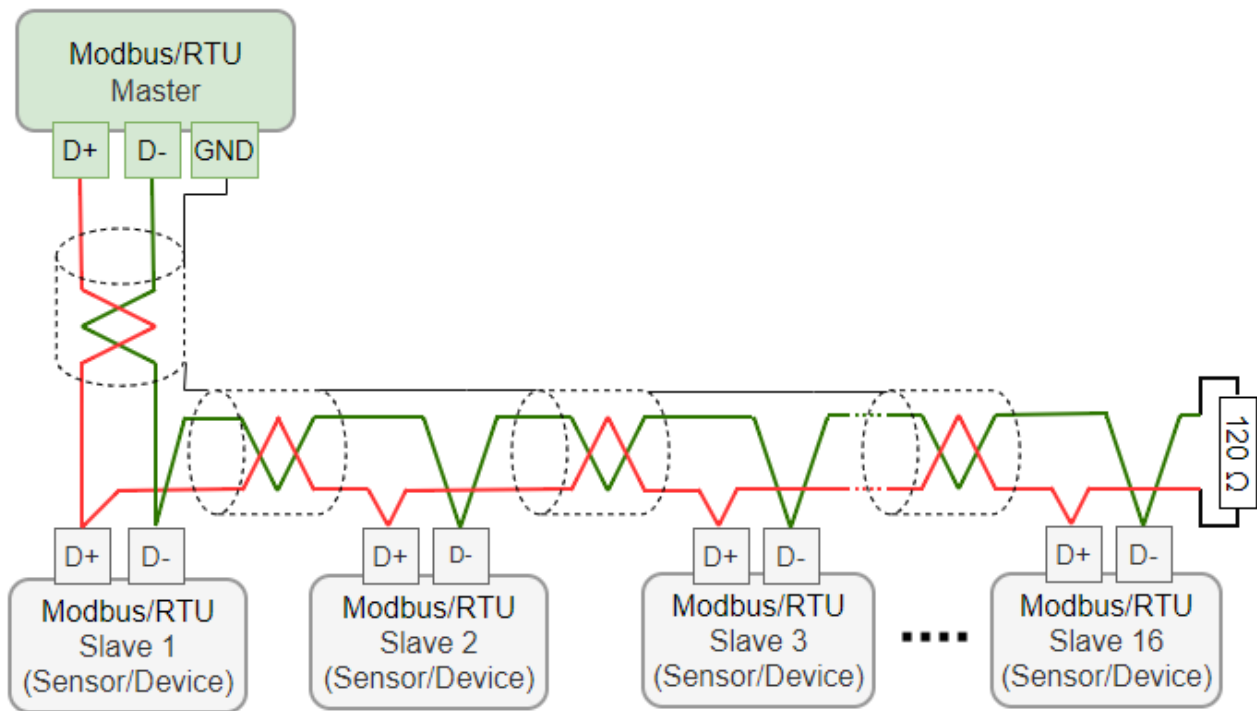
Modbus/RTU
Master

D+ D- GND

120 Ω

D+ D-
Modbus/RTU
Slave 1
(Sensor/Device)

D+ D-
Modbus/RTU
Slave 2
(Sensor/Device)

D+ D-
Modbus/RTU
Slave 3
(Sensor/Device)

....

D+ D-
Modbus/RTU
Slave 16
(Sensor/Device)